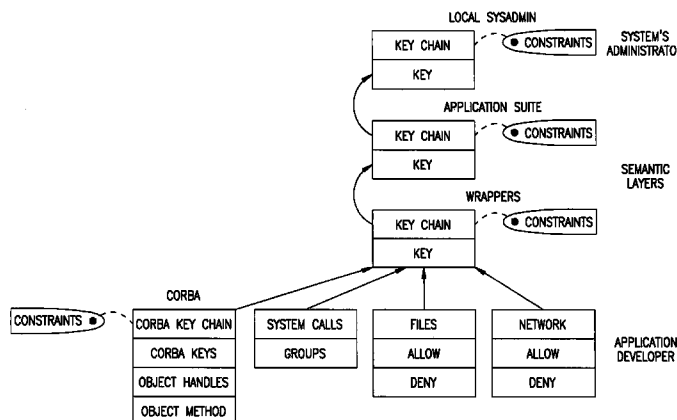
LOCAL SYSADMIN

KEY CHAIN

KEY

CONSTRAINTS

SYSTEM'S ADMINISTRATO

APPLICATION SUITE

KEY CHAIN

KEY

CONSTRAINTS

SEMANTIC LAYERS

WRAPPERS

KEY CHAIN

KEY

CONSTRAINTS

CORBA

CONSTRAINTS

CORBA KEY CHAIN

CORBA KEYS

OBJECT HANDLES

OBJECT METHOD

SYSTEM CALLS

GROUPS

FILES

ALLOW

DENY

NETWORK

ALLOW

DENY

APPLICATION DEVELOPER